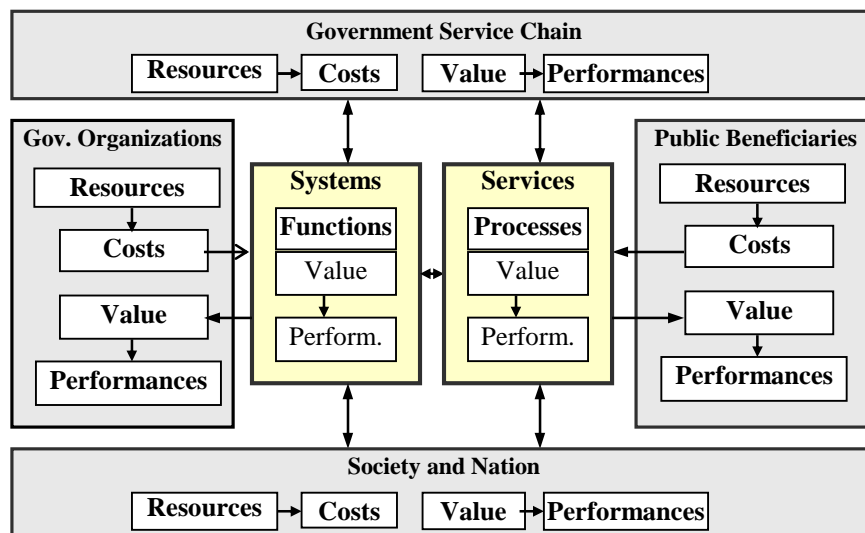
Government Service Chain

Resources Costs Value Performances

Gov. Organizations

Resources

Costs

Value

Performances

Systems

Functions

Value

Perform.

Services

Processes

Value

Perform.

Public Beneficiaries

Resources

Costs

Value

Performances

Society and Nation

Resources Costs Value Performances